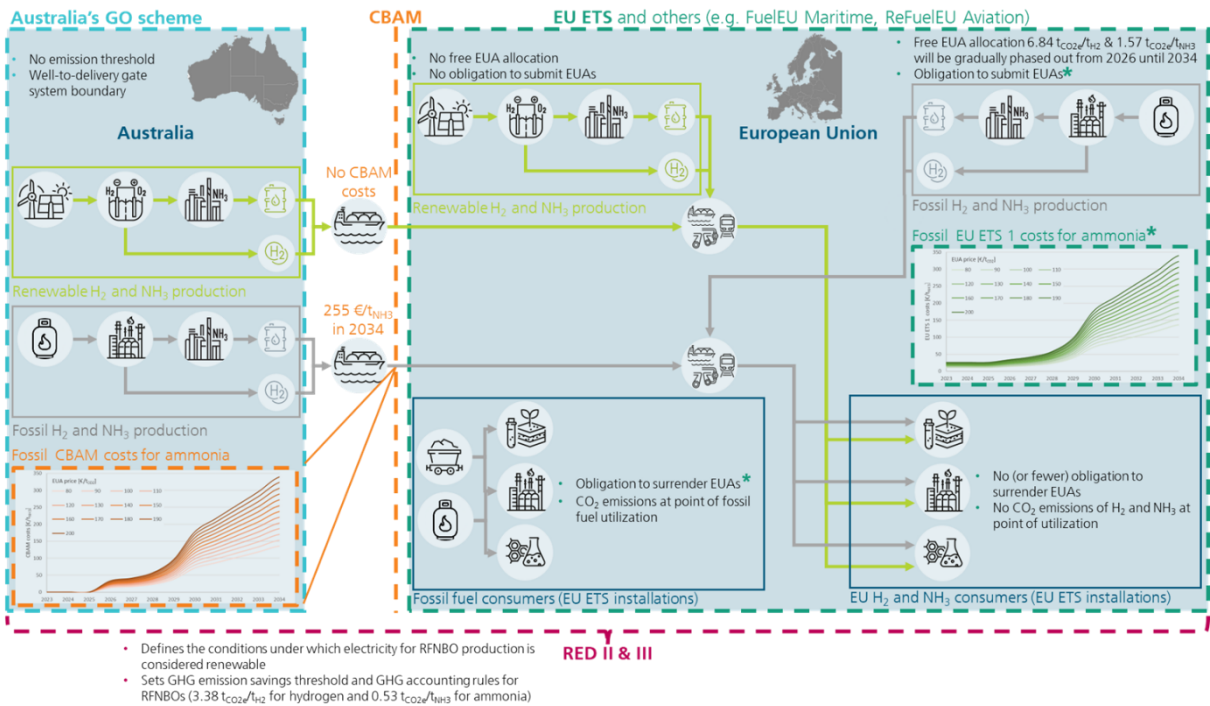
Australia's GO scheme

CBAM

EU ETS and others (e.g. FuelEU Maritime, ReFuelEU Aviation)

• No emission threshold
• Well-to-delivery gate system boundary

Australia

$H_2$ $O_2$

$NH_3$

$H_2$

Renewable $H_2$ and $NH_3$ production

$NH_3$

$H_2$

Fossil $H_2$ and $NH_3$ production

Fossil CBAM costs for ammonia

EUA price [€/$t_{CO2}$]

| 80 | 90 | 100 | 110 |
|---|---|---|---|
| 120 | 130 | 140 | 150 |
| 160 | 170 | 180 | 190 |
| 200 | | | |

CBAM costs [€/$t_{NH3}$]

350 300 250 200 150 100 50 0

2023 2024 2025 2026 2027 2028 2029 2030 2031 2032 2033 2034

No CBAM costs

255 €/$t_{NH3}$ in 2034

• No free EUA allocation
• No obligation to submit EUAs

$H_2$ $O_2$

$NH_3$

$H_2$

Renewable $H_2$ and $NH_3$ production

European Union

• Free EUA allocation 6.84 $t_{CO2e}/t_{H2}$ & 1.57 $t_{CO2e}/t_{NH3}$ will be gradually phased out from 2026 until 2034
• Obligation to submit EUAs*

$H_2$

Fossil $H_2$ and $NH_3$ production

Fossil EU ETS 1 costs for ammonia*

EUA price [€/$t_{CO2}$]

| 80 | 90 | 100 | 110 |
|---|---|---|---|
| 120 | 130 | 140 | 150 |
| 160 | 170 | 180 | 190 |
| 200 | | | |

EU ETS 1 costs [€/$t_{NH3}$]

350 300 250 200 150 100 50 0

2023 2024 2025 2026 2027 2028 2029 2030 2031 2032 2033 2034

• Obligation to surrender EUAs*
• $CO_2$ emissions at point of fossil fuel utilization

Fossil fuel consumers (EU ETS installations)

• No (or fewer) obligation to surrender EUAs
• No $CO_2$ emissions of $H_2$ and $NH_3$ at point of utilization

EU $H_2$ and $NH_3$ consumers (EU ETS installations)

RED II & III

• Defines the conditions under which electricity for RFNBO production is considered renewable
• Sets GHG emission savings threshold and GHG accounting rules for RFNBOs (3.38 $t_{CO2e}/t_{H2}$ for hydrogen and 0.53 $t_{CO2e}/t_{NH3}$ for ammonia)